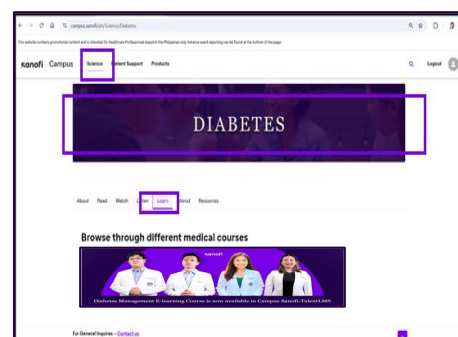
campus.sanofi/ph/Science/Diabetes

This website contains promotional content and is intended for Healthcare Professionals based in the Philippines only. Adverse event reporting can be found at the bottom of the page

sanofi Campus Science Patient Support Products Logout

DIABETES

About Read Watch Listen Learn Attend Resources

Browse through different medical courses

sanofi

Diabetes Management E-learning Course is now available in Campus Sanofi-TalentLMS

For General Inquiries – Contact us